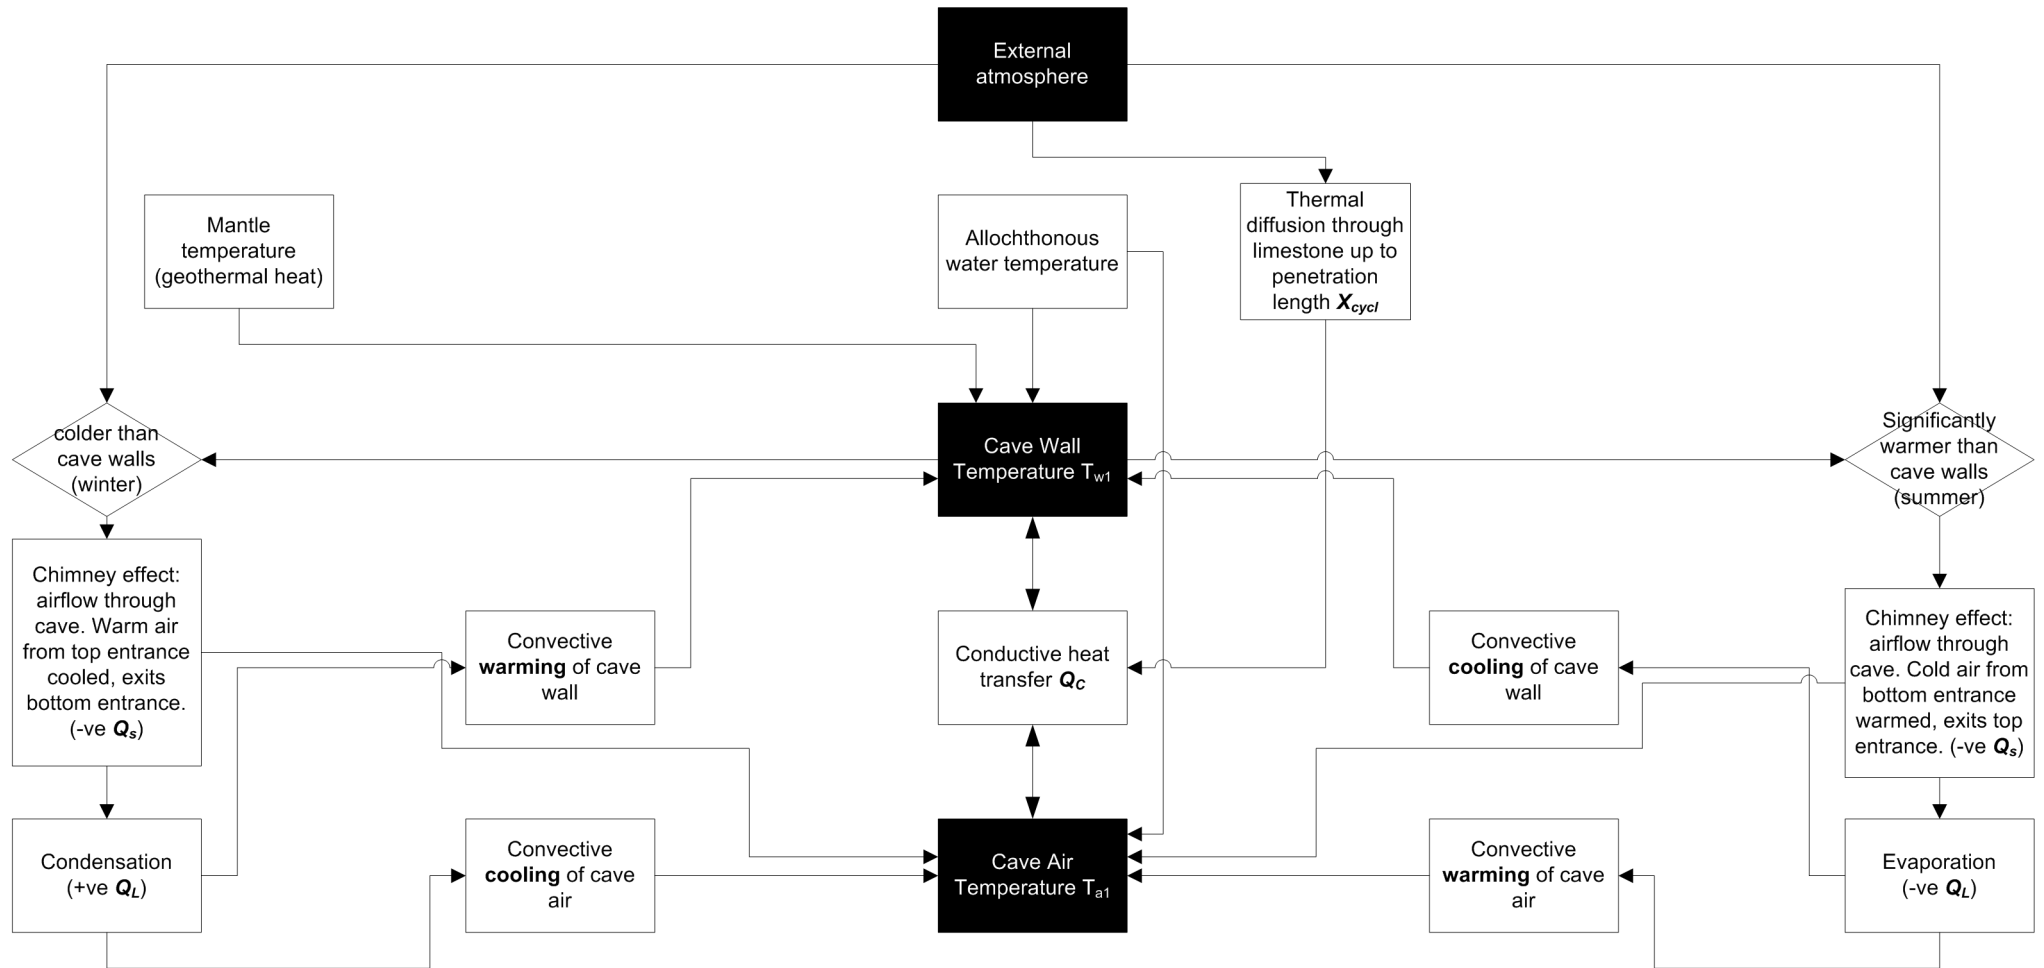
External atmosphere

Mantle temperature (geothermal heat)

Allochthonous water temperature

Thermal diffusion through limestone up to penetration length $\boldsymbol{X_{cycl}}$

colder than cave walls (winter)

Cave Wall Temperature $T_{w1}$

Significantly warmer than cave walls (summer)

Chimney effect: airflow through cave. Warm air from top entrance cooled, exits bottom entrance. (-ve $\boldsymbol{Q_s}$)

Convective **warming** of cave wall

Conductive heat transfer $\boldsymbol{Q_C}$

Convective **cooling** of cave wall

Chimney effect: airflow through cave. Cold air from bottom entrance warmed, exits top entrance. (-ve $\boldsymbol{Q_s}$)

Condensation (+ve $\boldsymbol{Q_L}$)

Convective **cooling** of cave air

Cave Air Temperature $T_{a1}$

Convective **warming** of cave air

Evaporation (-ve $\boldsymbol{Q_L}$)